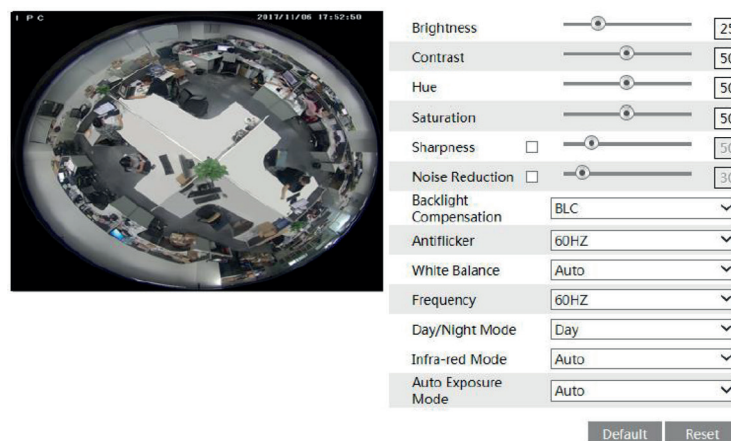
IPC 2017/11/06 17:52:50

Brightness 25
Contrast 50
Hue 50
Saturation 50
Sharpness 50
Noise Reduction 30

| | |
|---|---|
| Backlight Compensation | BLC |
| Antiflicker | 60HZ |
| White Balance | Auto |
| Frequency | 60HZ |
| Day/Night Mode | Day |
| Infra-red Mode | Auto |
| Auto Exposure Mode | Auto |

Default Reset